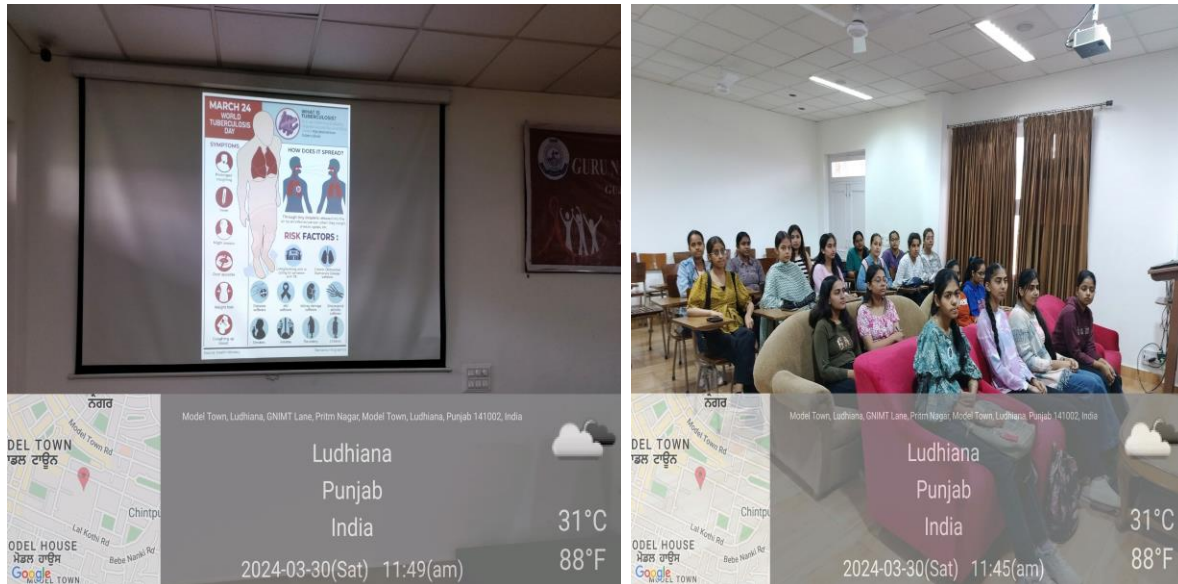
MARCH 24
WORLD TUBERCULOSIS DAY

WHAT IS TUBERCULOSIS?

SYMPTOMS

HOW DOES IT SPREAD?

RISK FACTORS :

GURU N

ਨਗਰ
DEL TOWN
ਡਲ ਟਾਊਨ
Model Town Rd
Chintpu
Lal Kothi Rd
Bebe Nanki Rd
ODEL HOUSE
ਮੋਡਲ ਹਾਊਸ
Google
TOWN

Model Town, Ludhiana, GNIMT Lane, Pritm Nagar, Model Town, Ludhiana, Punjab 141002, India

Ludhiana
Punjab
India
31°C
88°F
2024-03-30(Sat) 11:49(am)

ਨਗਰ
DEL TOWN
ਡਲ ਟਾਊਨ
Model Town Rd
ODEL HOUSE
ਮੋਡਲ ਹਾਊਸ
Google
TOWN

Model Town, Ludhiana, GNIMT Lane, Pritm Nagar, Model Town, Ludhiana, Punjab 141002, India

Ludhiana
Punjab
India
31°C
88°F
2024-03-30(Sat) 11:45(am)